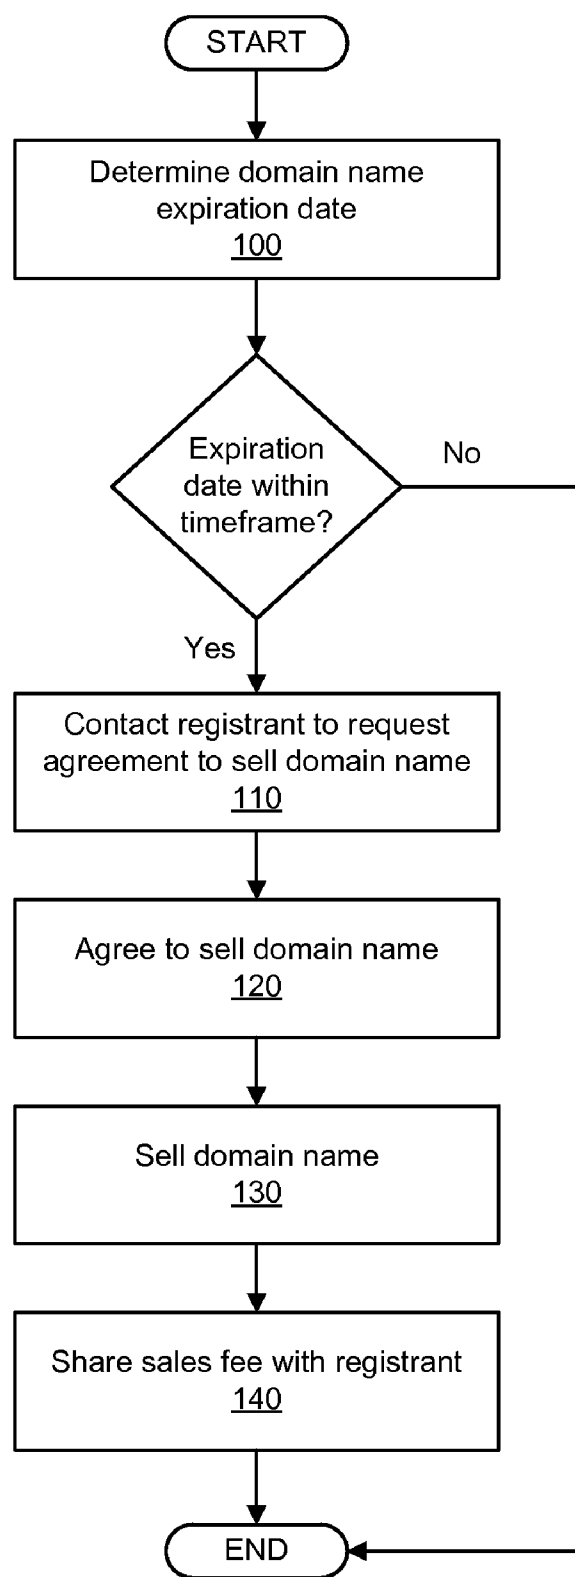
START

Determine domain name expiration date
100

Expiration date within timeframe?

No

Yes

Contact registrant to request agreement to sell domain name
110

Agree to sell domain name
120

Sell domain name
130

Share sales fee with registrant
140

END